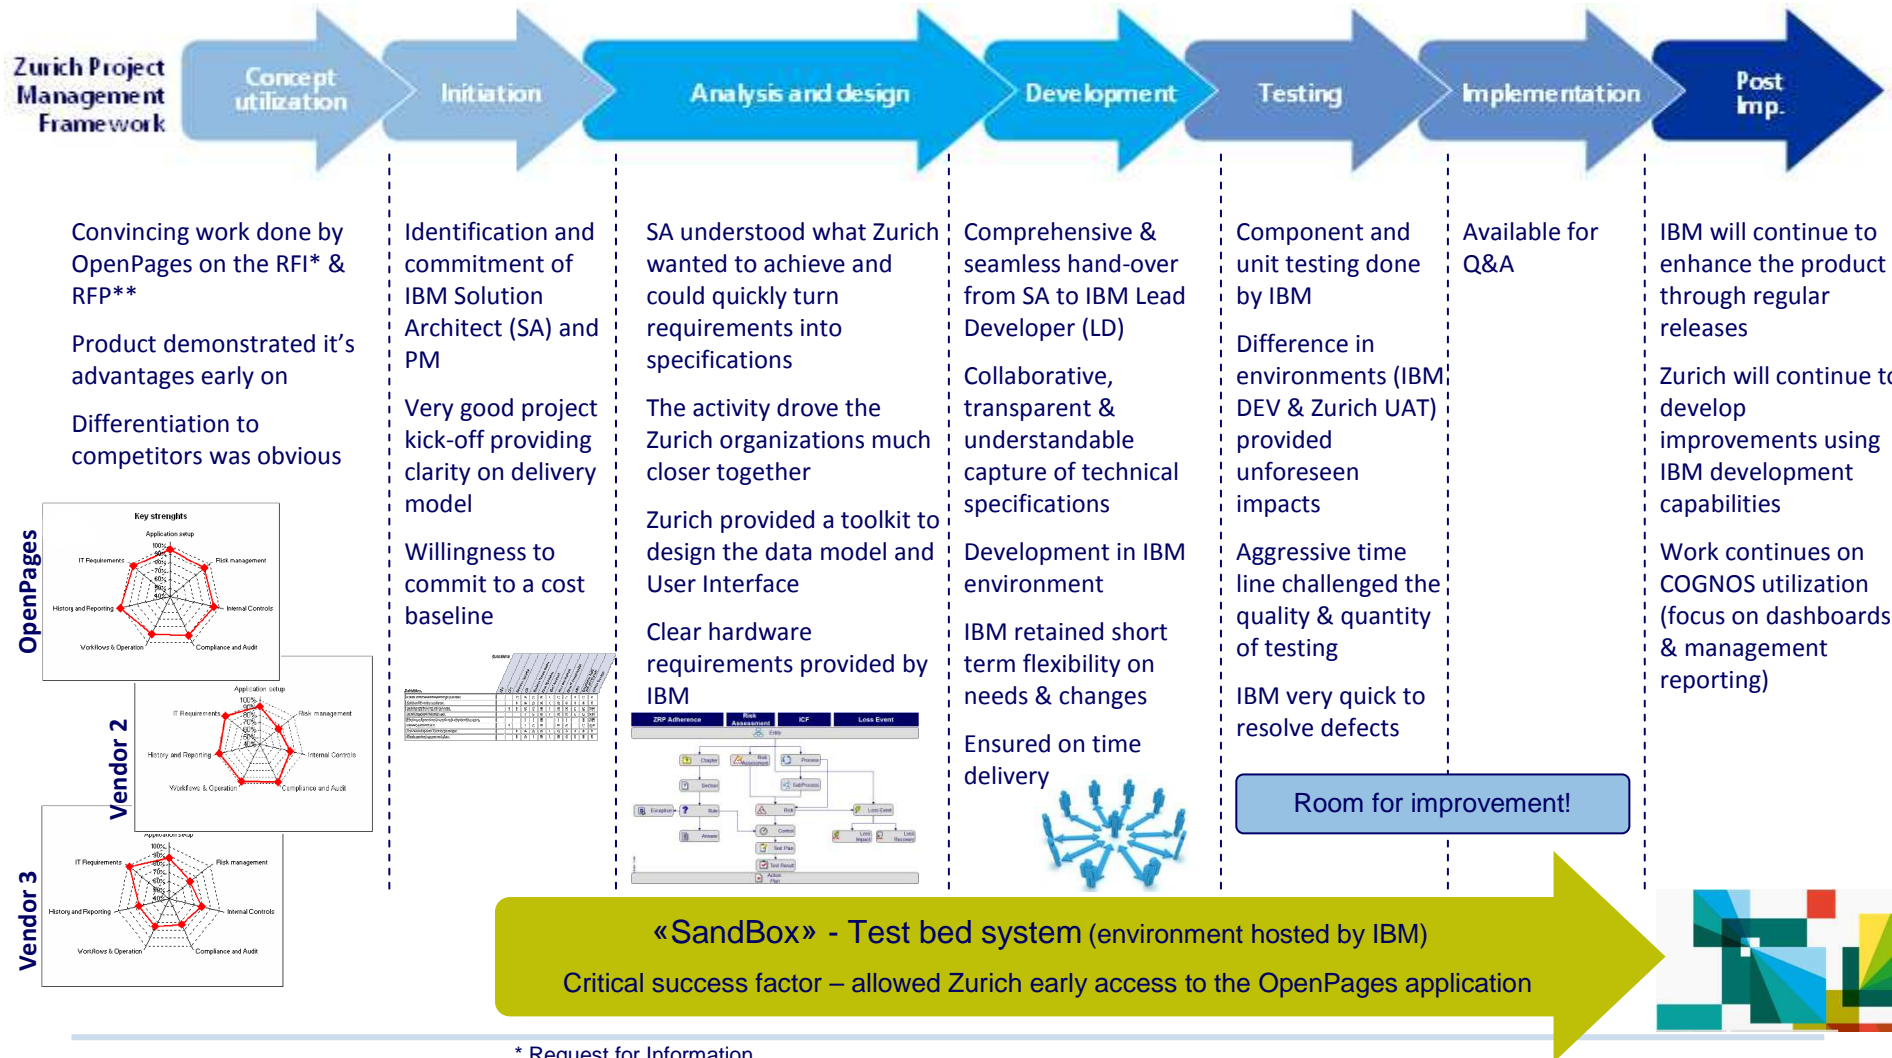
Zurich Project Management Framework

Concept utilization

Initiation

Analysis and design

Development

Testing

Implementation

Post Imp.

Convincing work done by OpenPages on the RFI* & RFP**

Product demonstrated it's advantages early on

Differentiation to competitors was obvious

Identification and commitment of IBM Solution Architect (SA) and PM

Very good project kick-off providing clarity on delivery model

Willingness to commit to a cost baseline

SA understood what Zurich wanted to achieve and could quickly turn requirements into specifications

The activity drove the Zurich organizations much closer together

Zurich provided a toolkit to design the data model and User Interface

Clear hardware requirements provided by IBM

Comprehensive & seamless hand-over from SA to IBM Lead Developer (LD)

Collaborative, transparent & understandable capture of technical specifications

Development in IBM environment

IBM retained short term flexibility on needs & changes

Ensured on time delivery

Component and unit testing done by IBM

Difference in environments (IBM DEV & Zurich UAT) provided unforeseen impacts

Aggressive time line challenged the quality & quantity of testing

IBM very quick to resolve defects

Available for Q&A

IBM will continue to enhance the product through regular releases

Zurich will continue to develop improvements using IBM development capabilities

Work continues on COGNOS utilization (focus on dashboards & management reporting)

Room for improvement!

OpenPages

Key strenghts

Application setup

IT Requirements

Risk management

History and Reporting

Internal Controls

Workflows & Operation

Compliance and Audit

Vendor 2

Vendor 3

ZRP Adherence

Risk Assessment

ICF

Loss Event

«SandBox» - Test bed system (environment hosted by IBM)

Critical success factor – allowed Zurich early access to the OpenPages application

* Request for Information